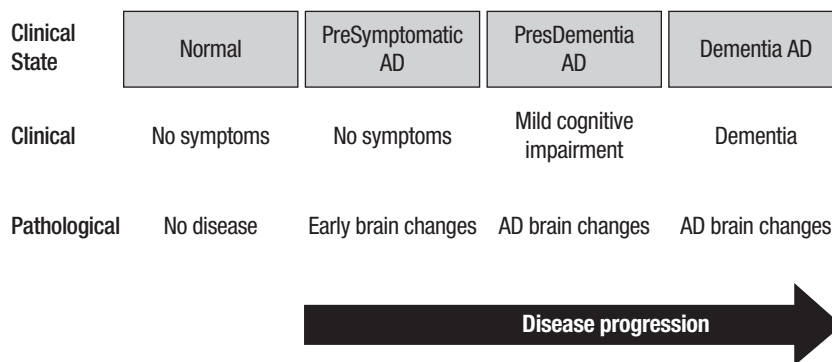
| Clinical State | Normal | PreSymptomatic AD | PresDementia AD | Dementia AD |
|---|---|---|---|---|
| Clinical | No symptoms | No symptoms | Mild cognitive impairment | Dementia |
| Pathological | No disease | Early brain changes | AD brain changes | AD brain changes |

Disease progression